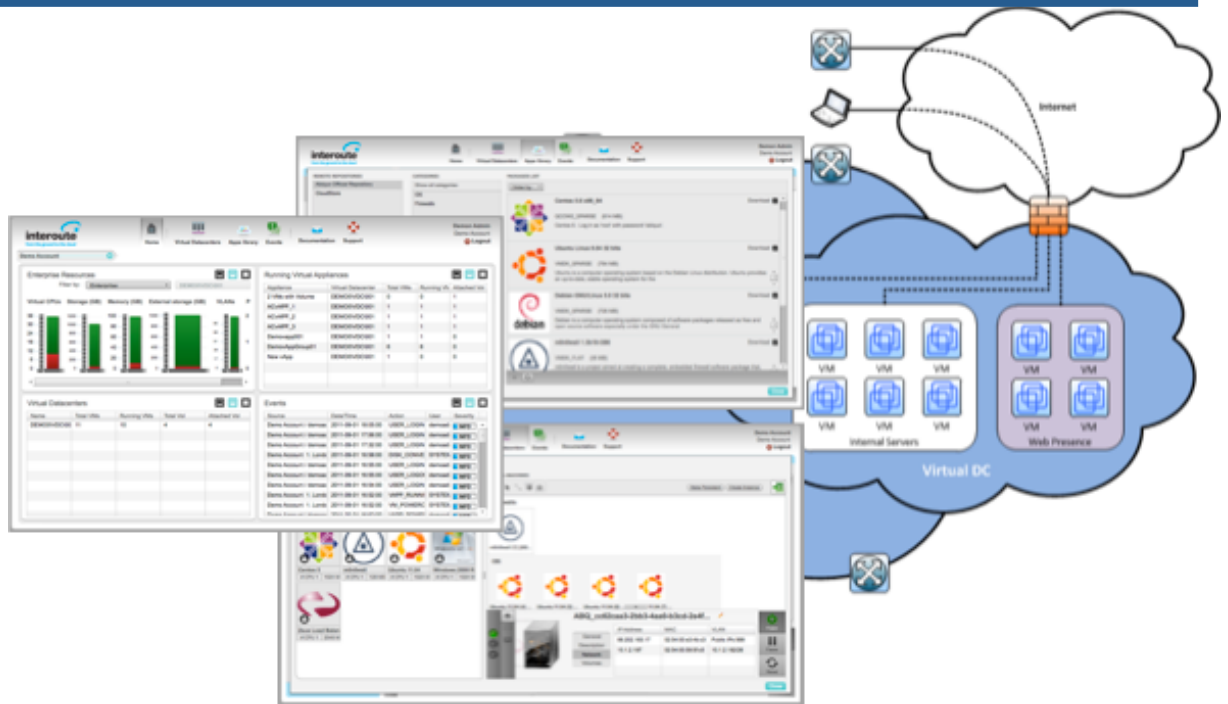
Internet

interoute

Home Virtual Datacenters Apps library Clouds Documentation Support

Demo Account

Enterprise Resources

Virtual Office Storage (GB) Memory (GB) External storage (GB) VLANs

Running Virtual Appliances

| Appliance | Virtual Datacenter | Total VMs | Running VMs | Attached Vol |
|---|---|---|---|---|
| 2 VMs with Volume | DEMOVDC001 | 0 | 0 | 1 |
| ACvAPP_1 | DEMOVDC001 | 1 | 1 | 1 |
| ACvAPP_2 | DEMOVDC001 | 1 | 1 | 1 |
| ACvAPP_3 | DEMOVDC001 | 1 | 1 | 1 |
| Demoapp001 | DEMOVDC001 | 1 | 1 | 0 |
| DemoAppGroup01 | DEMOVDC001 | 6 | 6 | 0 |
| New vApp | DEMOVDC001 | 1 | 0 | 0 |

Virtual Datacenters

| Name | Total VMs | Running VMs | Total Vol | Attached Vol |
|---|---|---|---|---|
| DEMOVDC001 | 11 | 10 | 4 | 4 |

Events

| Source | Date/Time | Action | User | Severity |
|---|---|---|---|---|
| Demo Account I: demoad | 2011-08-01 18:05:00 | USER_LOGIN | demoad | INFO |
| Demo Account I: demoad | 2011-08-01 17:58:00 | USER_LOGIN | demoad | INFO |
| Demo Account I: demoad | 2011-08-01 17:32:00 | USER_LOGIN | demoad | INFO |
| Demo Account I: Londo | 2011-08-01 16:58:00 | DISK_CONVE | SYSTEM | INFO |
| Demo Account I: demoad | 2011-08-01 16:55:00 | USER_LOGIN | demoad | INFO |
| Demo Account I: demoad | 2011-08-01 16:55:00 | USER_LOGIN | demoad | INFO |
| Demo Account I: demoad | 2011-08-01 16:53:00 | USER_LOGIN | demoad | INFO |
| Demo Account I: Londo | 2011-08-01 16:52:00 | VAPP_RUNNI | SYSTEM | INFO |
| Demo Account I: Londo | 2011-08-01 16:52:00 | VM_POWERC | SYSTEM | INFO |

Debian

VM VM VM
VM VM VM
Internal Servers

VM VM
VM VM
Web Presence

Virtual DC